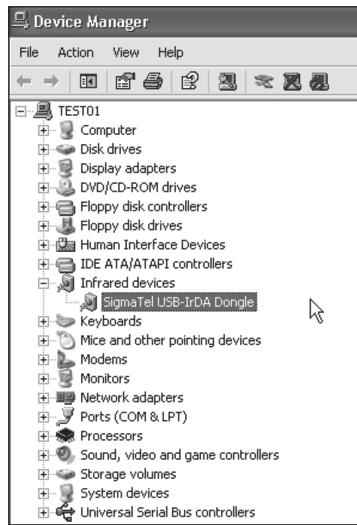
Device Manager

File Action View Help

TEST01
Computer
Disk drives
Display adapters
DVD/CD-ROM drives
Floppy disk controllers
Floppy disk drives
Human Interface Devices
IDE ATA/ATAPI controllers
Infrared devices
SigmaTel USB-IrDA Dongle
Keyboards
Mice and other pointing devices
Modems
Monitors
Network adapters
Ports (COM & LPT)
Processors
Sound, video and game controllers
Storage volumes
System devices
Universal Serial Bus controllers